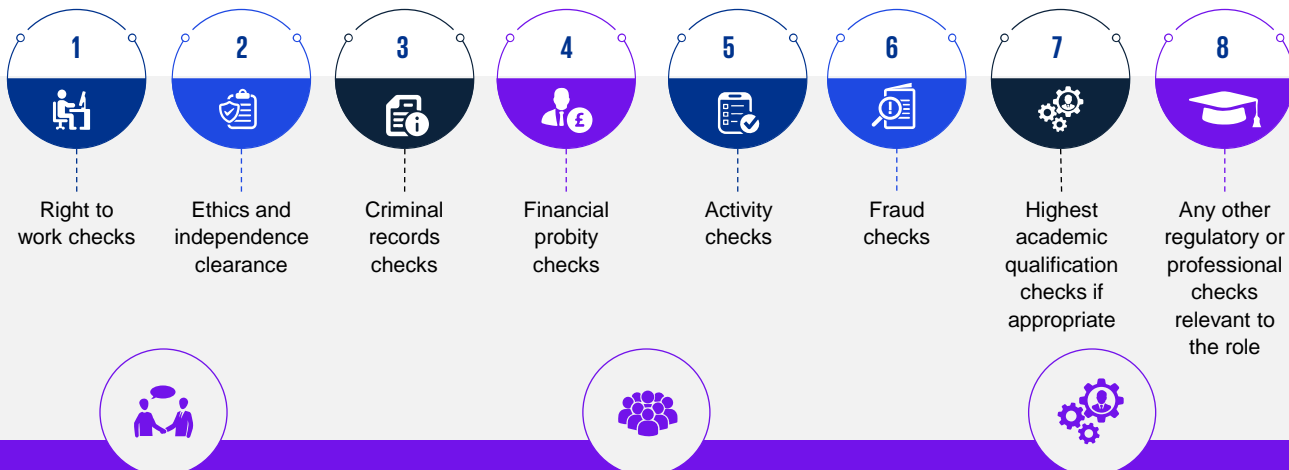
1

Right to work checks

2

Ethics and independence clearance

3

Criminal records checks

4

Financial probity checks

5

Activity checks

6

Fraud checks

7

Highest academic qualification checks if appropriate

8

Any other regulatory or professional checks relevant to the role